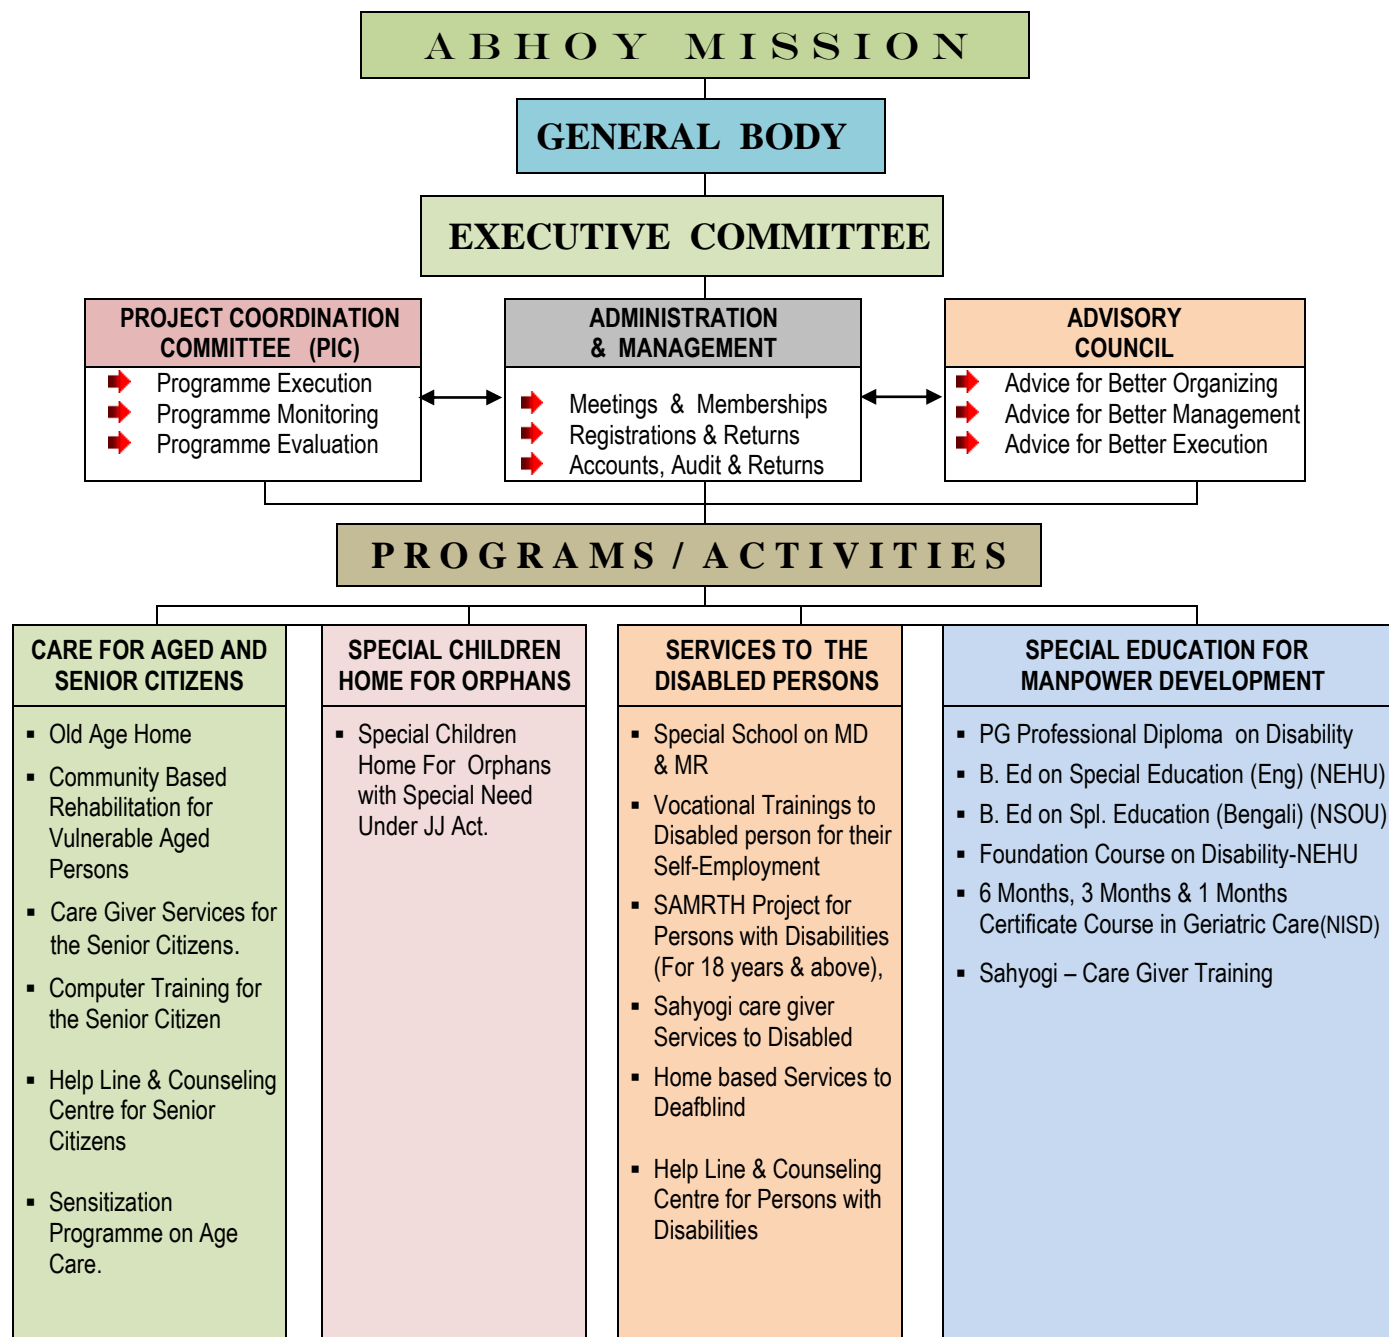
ABHOY MISSION

GENERAL BODY

EXECUTIVE COMMITTEE

PROJECT COORDINATION COMMITTEE (PIC)
- Programme Execution
- Programme Monitoring
- Programme Evaluation

ADMINISTRATION & MANAGEMENT
- Meetings & Memberships
- Registrations & Returns
- Accounts, Audit & Returns

ADVISORY COUNCIL
- Advice for Better Organizing
- Advice for Better Management
- Advice for Better Execution

PROGRAMS / ACTIVITIES

CARE FOR AGED AND SENIOR CITIZENS
- Old Age Home
- Community Based Rehabilitation for Vulnerable Aged Persons
- Care Giver Services for the Senior Citizens.
- Computer Training for the Senior Citizen
- Help Line & Counseling Centre for Senior Citizens
- Sensitization Programme on Age Care.

SPECIAL CHILDREN HOME FOR ORPHANS
- Special Children Home For Orphans with Special Need Under JJ Act.

SERVICES TO THE DISABLED PERSONS
- Special School on MD & MR
- Vocational Trainings to Disabled person for their Self-Employment
- SAMRTH Project for Persons with Disabilities (For 18 years & above),
- Sahyogi care giver Services to Disabled
- Home based Services to Deafblind
- Help Line & Counseling Centre for Persons with Disabilities

SPECIAL EDUCATION FOR MANPOWER DEVELOPMENT
- PG Professional Diploma on Disability
- B. Ed on Special Education (Eng) (NEHU)
- B. Ed on Spl. Education (Bengali) (NSOU)
- Foundation Course on Disability-NEHU
- 6 Months, 3 Months & 1 Months Certificate Course in Geriatric Care(NISD)
- Sahyogi – Care Giver Training